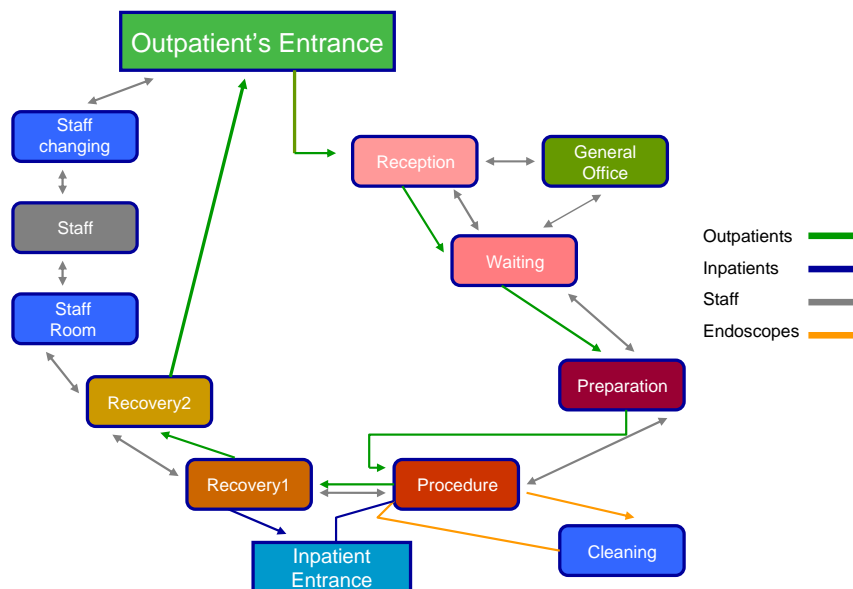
Outpatient's Entrance

Staff changing

Staff

Staff Room

Reception

General Office

Waiting

Preparation

Recovery2

Recovery1

Procedure

Cleaning

Inpatient Entrance

Outpatients

Inpatients

Staff

Endoscopes